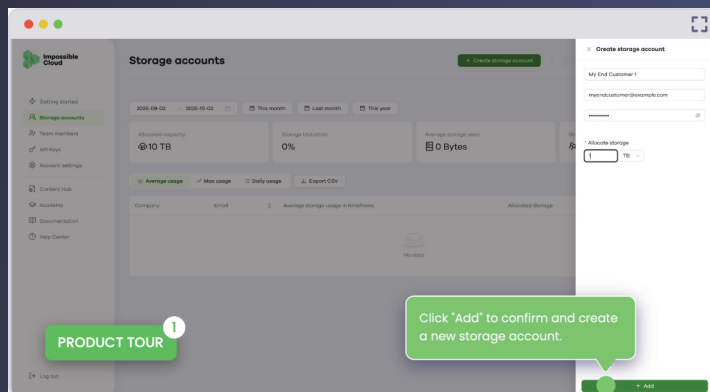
Impossible Cloud

Getting started
Storage accounts
Team members
API Keys
Account settings
Contact Hub
Academy
Documentation
Help Center

Log out

Storage accounts

+ Create storage account

2025-09-02 → 2025-10-02
This month
Last month
This year

Allocated capacity
10 TB

Storage Utilization
0%

Average storage used
0 Bytes

Average usage
Max usage
Daily usage
Export CSV

| Company | Email | Average storage usage in timeframe | Allocated Storage |
|---|---|---|---|

No data

Create storage account

My End Customer-1

myendcustomer@example.com

••••••••••

* Allocate storage

TB

+ Add

Click "Add" to confirm and create a new storage account.

PRODUCT TOUR
1